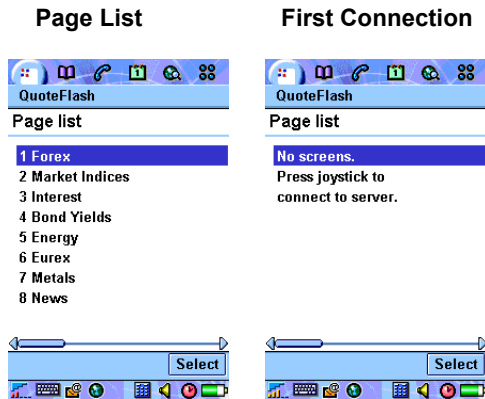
Page List

QuoteFlash

Page list

1 Forex
2 Market Indices
3 Interest
4 Bond Yields
5 Energy
6 Eurex
7 Metals
8 News

Select

First Connection

QuoteFlash

Page list

No screens.
Press joystick to connect to server.

Select